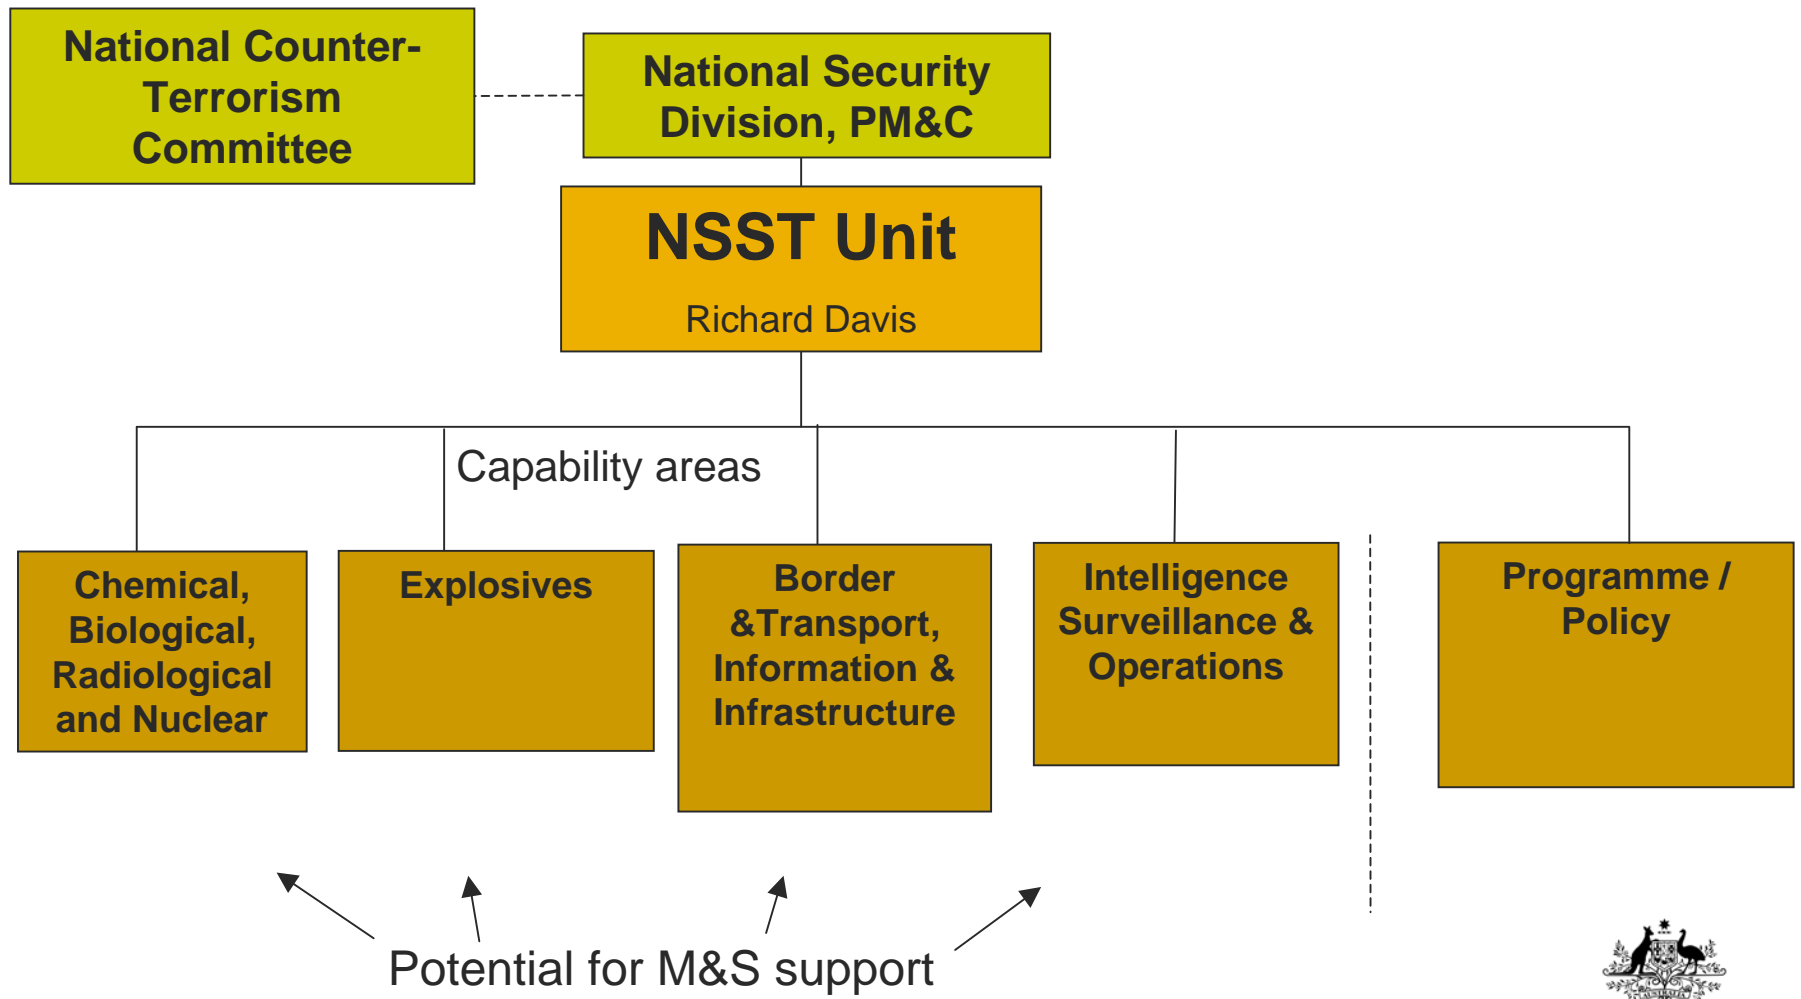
National Counter-Terrorism Committee

National Security Division, PM&C

NSST Unit

Richard Davis

Capability areas

Chemical, Biological, Radiological and Nuclear

Explosives

Border &Transport, Information & Infrastructure

Intelligence Surveillance & Operations

Programme / Policy

Potential for M&S support